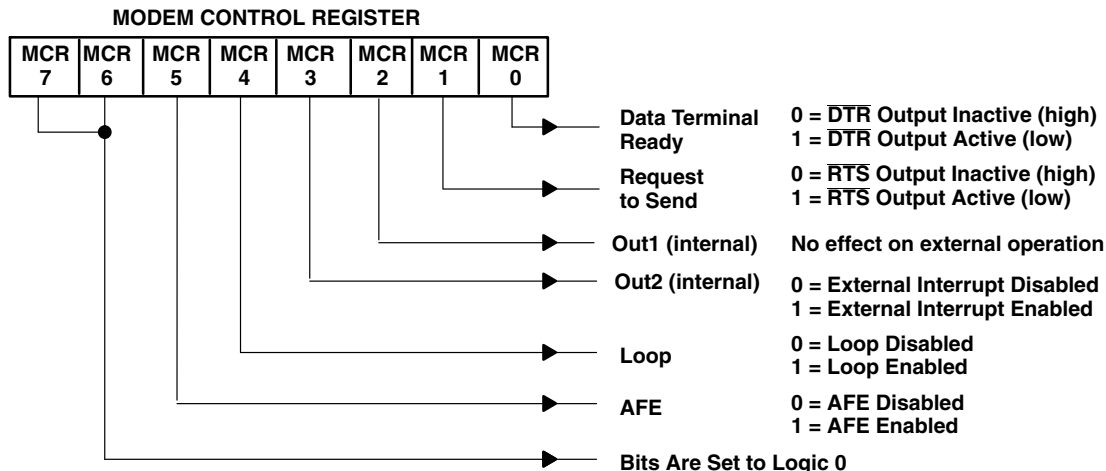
MODEM CONTROL REGISTER

| MCR 7 | MCR 6 | MCR 5 | MCR 4 | MCR 3 | MCR 2 | MCR 1 | MCR 0 |
|---|---|---|---|---|---|---|---|

Data Terminal Ready
0 = $\overline{DTR}$ Output Inactive (high)
1 = $\overline{DTR}$ Output Active (low)

Request to Send
0 = $\overline{RTS}$ Output Inactive (high)
1 = $\overline{RTS}$ Output Active (low)

Out1 (internal)
No effect on external operation

Out2 (internal)
0 = External Interrupt Disabled
1 = External Interrupt Enabled

Loop
0 = Loop Disabled
1 = Loop Enabled

AFE
0 = AFE Disabled
1 = AFE Enabled

Bits Are Set to Logic 0